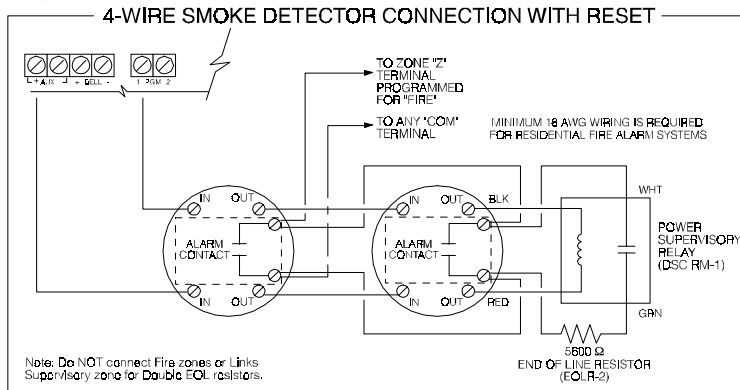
4-WIRE SMOKE DETECTOR CONNECTION WITH RESET

+ AUX - + BELL - 1 PGM 2

TO ZONE "Z" TERMINAL PROGRAMMED FOR "FIRE"

TO ANY "COM" TERMINAL

MINIMUM 18 AWG WIRING IS REQUIRED FOR RESIDENTIAL FIRE ALARM SYSTEMS

IN OUT
ALARM CONTACT
IN OUT

IN OUT BLK
ALARM CONTACT
IN OUT RED

WHT

POWER SUPERVISORY RELAY (DSC RM-1)

GRN

5600 Ω
END OF LINE RESISTOR (EOLR-2)

Note: Do NOT connect Fire zones or Links Supervisory zone for Double EOL resistors.